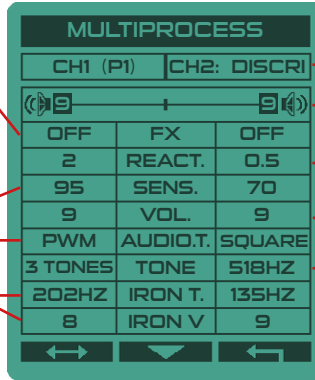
MULTIPROCESS

| CH1 (P1) | CH2: DISCRI |
|---|---|

9 9

| OFF | FX | OFF |
|---|---|---|
| 2 | REACT. | 0.5 |
| 95 | SENS. | 70 |
| 9 | VOL. | 9 |
| PWM | AUDIO.T. | SQUARE |
| 3 TONES | TONE | 518HZ |
| 202HZ | IRON T. | 135HZ |
| 8 | IRON V | 9 |